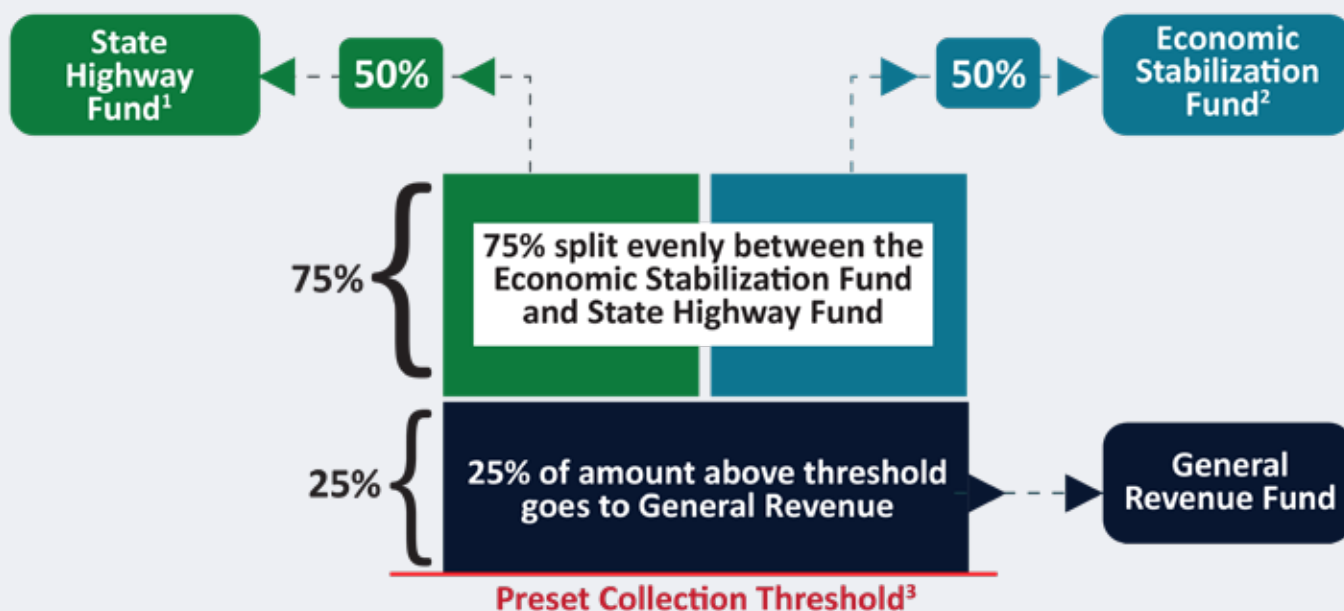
State Highway Fund$^1$

50%

50%

Economic Stabilization Fund$^2$

75%

75% split evenly between the Economic Stabilization Fund and State Highway Fund

25%

25% of amount above threshold goes to General Revenue

General Revenue Fund

Preset Collection Threshold$^3$